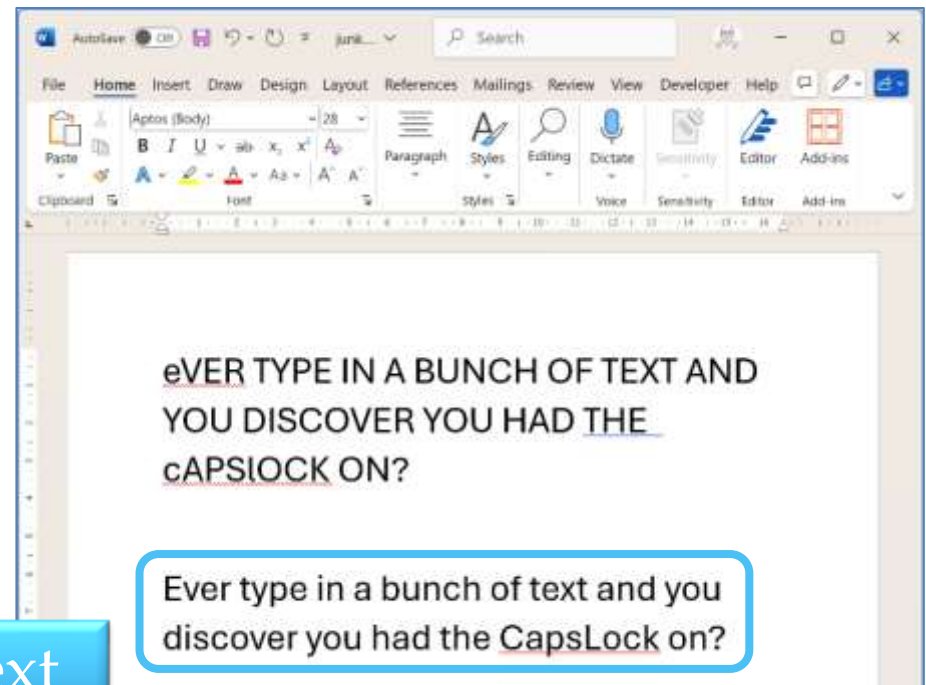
AutoSave Off junk... Search

File Home Insert Draw Design Layout References Mailings Review View Developer Help

Aptos (Body) 28
Paste
B I U ab x, x²
A A Aa A A
Clipboard Font
Paragraph
Styles
Styles
Editing
Dictate
Voice
Sensitivity
Sensitivity
Editor
Editor
Add-ins
Add-ins

eVER TYPE IN A BUNCH OF TEXT AND YOU DISCOVER YOU HAD THE cAPSlOCK ON?

Ever type in a bunch of text and you discover you had the CapsLock on?

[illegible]xt